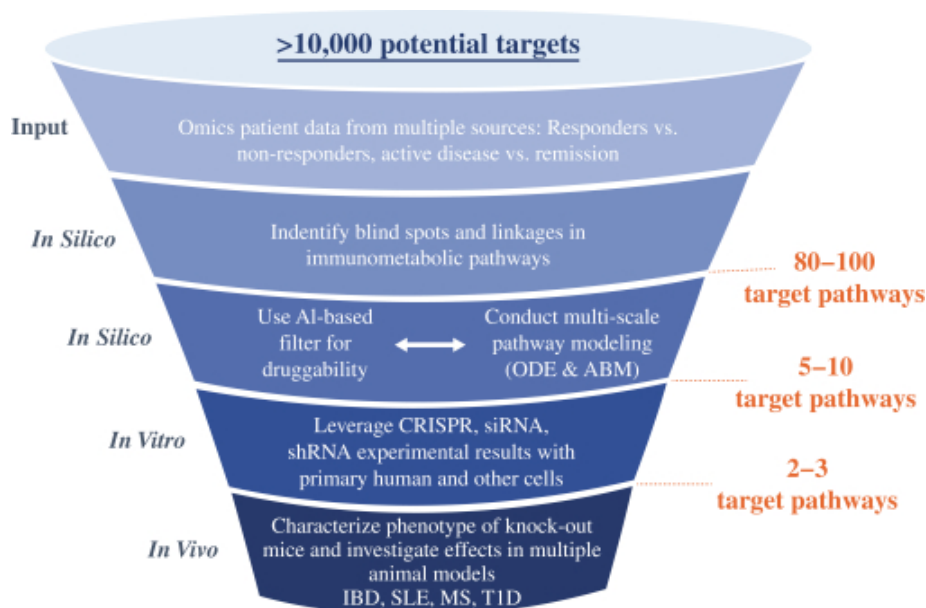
>10,000 potential targets

Input

Omics patient data from multiple sources: Responders vs. non-responders, active disease vs. remission

In Silico

Indentify blind spots and linkages in immunometabolic pathways

80–100 target pathways

In Silico

Use AI-based filter for druggability

Conduct multi-scale pathway modeling (ODE & ABM)

5–10 target pathways

In Vitro

Leverage CRISPR, siRNA, shRNA experimental results with primary human and other cells

2–3 target pathways

In Vivo

Characterize phenotype of knock-out mice and investigate effects in multiple animal models IBD, SLE, MS, T1D